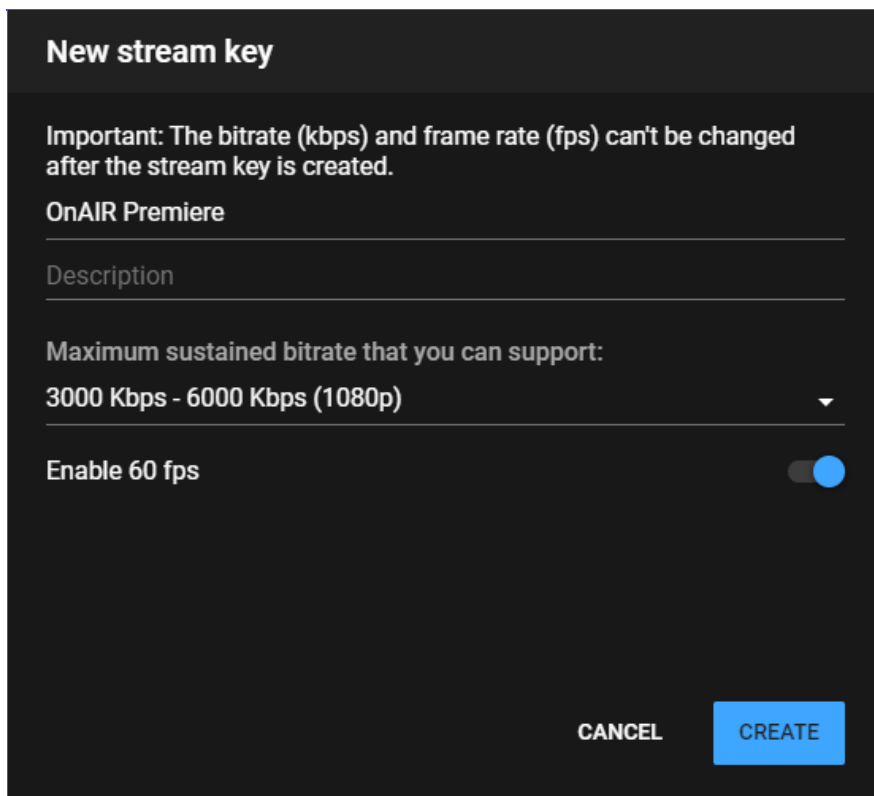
New stream key

Important: The bitrate (kbps) and frame rate (fps) can't be changed after the stream key is created.

OnAIR Premiere

Description

Maximum sustained bitrate that you can support:

3000 Kbps - 6000 Kbps (1080p)

Enable 60 fps

CANCEL

CREATE